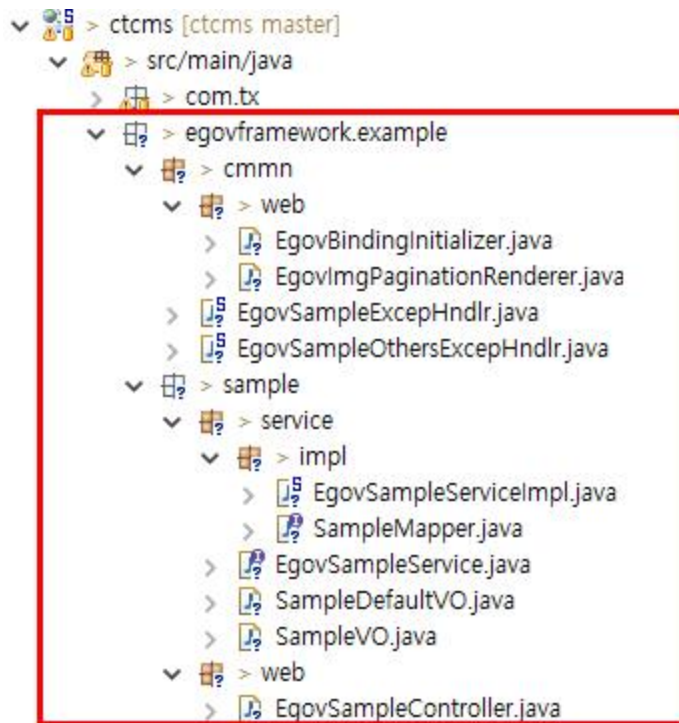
> ctcms [ctcms master]
> src/main/java
> com.tx
> egovframework.example
> cmmn
> web
EgovBindingInitializer.java
EgovImgPaginationRenderer.java
EgovSampleExcepHndlr.java
EgovSampleOthersExcepHndlr.java
> sample
> service
> impl
EgovSampleServiceImpl.java
SampleMapper.java
EgovSampleService.java
SampleDefaultVO.java
SampleVO.java
> web
EgovSampleController.java